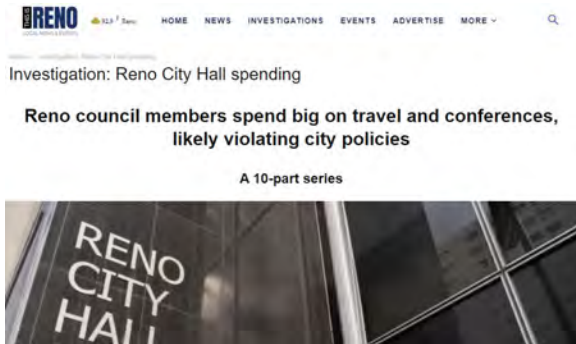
THIS IS RENO

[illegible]

HOME NEWS INVESTIGATIONS EVENTS ADVERTISE MORE

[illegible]

Investigation: Reno City Hall spending

Reno council members spend big on travel and conferences, likely violating city policies

A 10-part series

RENO CITY HALL